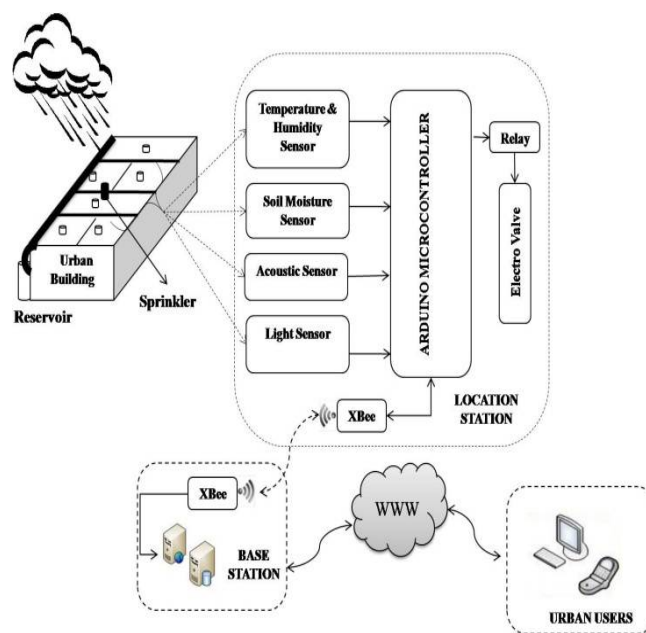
Urban Building

Reservoir

Sprinkler

Temperature & Humidity Sensor

Soil Moisture Sensor

Acoustic Sensor

Light Sensor

ARDUINO MICROCONTROLLER

Relay

Electro Valve

XBee

LOCATION STATION

XBee

BASE STATION

WWW

URBAN USERS